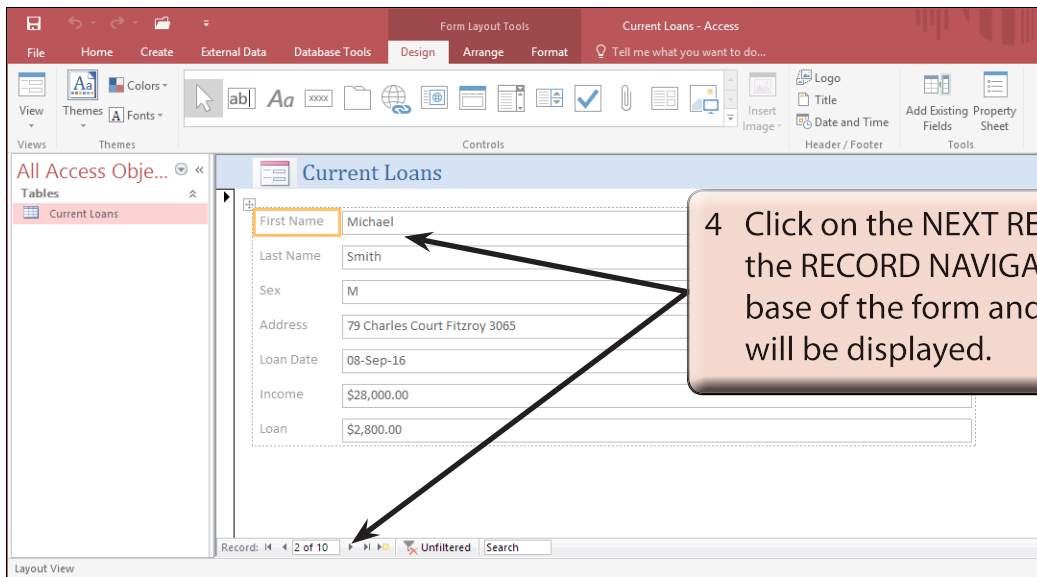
Form Layout Tools

Current Loans - Access

File Home Create External Data Database Tools Design Arrange Format Tell me what you want to do...

View

Views

Themes

Colors

Fonts

Themes

ab|

Aa

xxxx

Controls

Insert Image

Logo

Title

Date and Time

Header / Footer

Add Existing Fields

Property Sheet

Tools

All Access Obje...

Tables

Current Loans

Current Loans

First Name Michael

Last Name Smith

Sex M

Address 79 Charles Court Fitzroy 3065

Loan Date 08-Sep-16

Income $28,000.00

Loan $2,800.00

4 Click on the NEXT RE the RECORD NAVIGA base of the form and will be displayed.

Record: 2 of 10 Unfiltered Search

Layout View